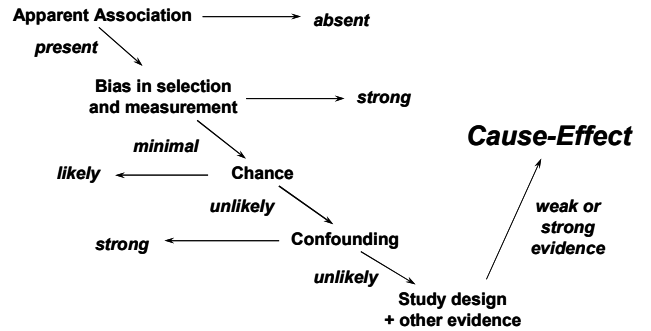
Apparent Association

absent

present

Bias in selection and measurement

strong

minimal

Chance

likely

unlikely

Confounding

strong

unlikely

Study design + other evidence

weak or strong evidence

Cause-Effect